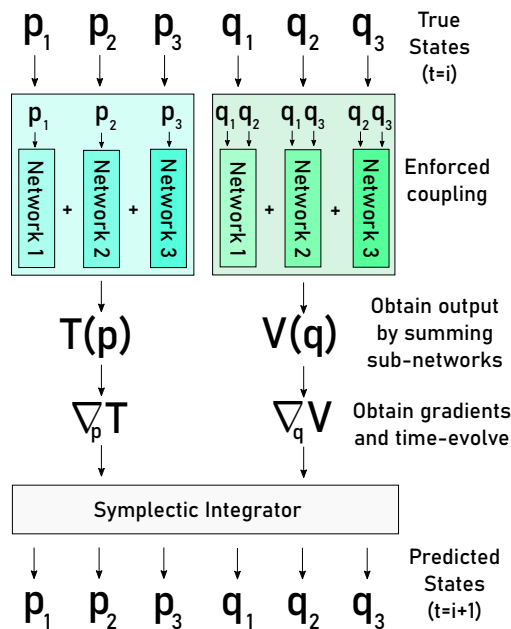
$p_1$ $p_2$ $p_3$ $q_1$ $q_2$ $q_3$

True States (t=i)

$p_1$ $p_2$ $p_3$

Network 1 + Network 2 + Network 3

$q_1 q_2$ $q_1 q_3$ $q_2 q_3$

Network 1 + Network 2 + Network 3

Enforced coupling

T(p)

V(q)

Obtain output by summing sub-networks

$\nabla_p T$

$\nabla_q V$

Obtain gradients and time-evolve

Symplectic Integrator

Predicted States (t=i+1)

$p_1$ $p_2$ $p_3$ $q_1$ $q_2$ $q_3$